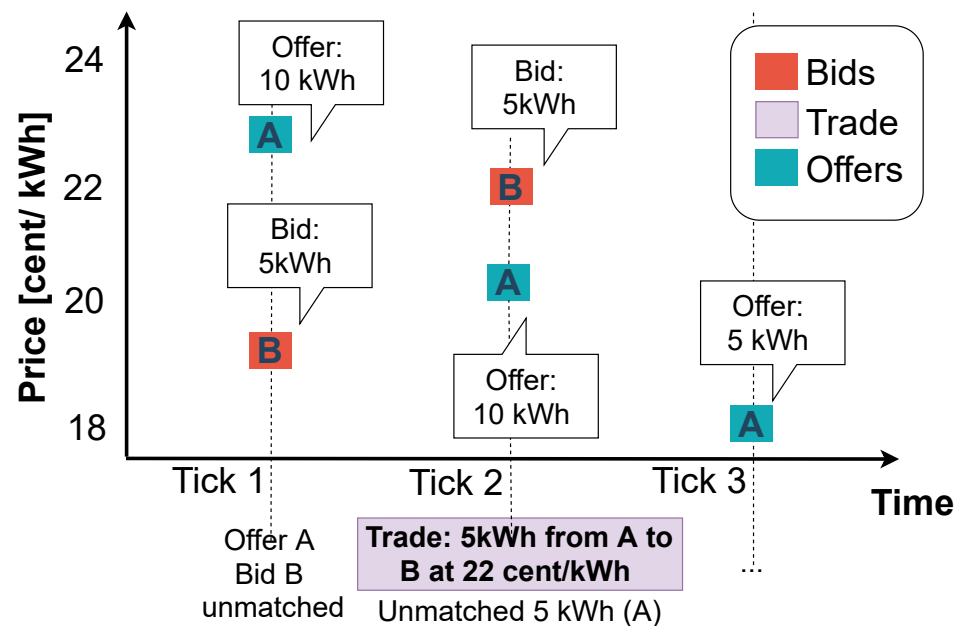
Price [cent/ kWh]

24

22

20

18

Offer: 10 kWh

A

Bid: 5kWh

B

Bid: 5kWh

B

A

Offer: 10 kWh

Bids

Trade

Offers

Offer: 5 kWh

A

Tick 1

Tick 2

Tick 3

Time

Offer A Bid B unmatched

Trade: 5kWh from A to B at 22 cent/kWh

Unmatched 5 kWh (A)

...